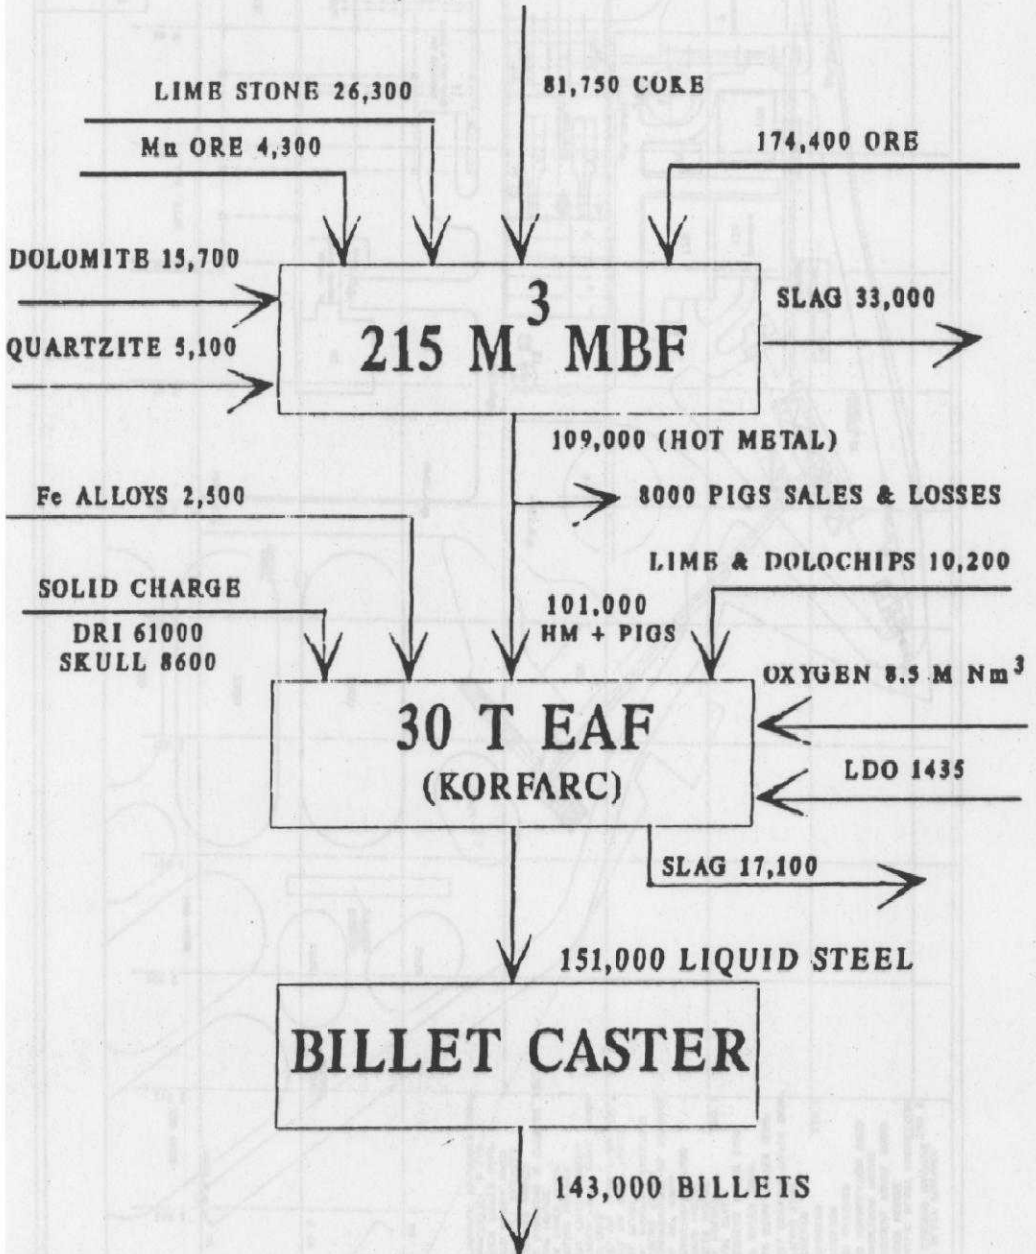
LIME STONE 26,300

81,750 COKE

Mn ORE 4,300

174,400 ORE

DOLOMITE 15,700

QUARTZITE 5,100

$215\ M^3$ MBF

SLAG 33,000

109,000 (HOT METAL)

Fe ALLOYS 2,500

8000 PIGS SALES & LOSSES

LIME & DOLOCHIPS 10,200

SOLID CHARGE
DRI 61000
SKULL 8600

101,000
HM + PIGS

OXYGEN 8.5 M $Nm^3$

30 T EAF
(KORFARC)

LDO 1435

SLAG 17,100

151,000 LIQUID STEEL

BILLET CASTER

143,000 BILLETS